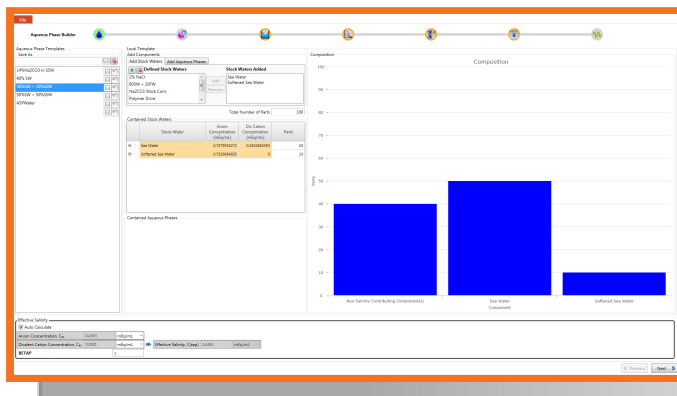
File

Aqueous Phase Builder

Aqueous Phase Templates
Save As
14%Na2CO3 in SSW
40% SW
50%SW + 10%SSW
90%SSW + 50%SSW
ASPWater

Local Template
Add Components
Add Stock Waters | Add Aqueous Phases
Defined Stock Waters
2% NaCl
60SW + 10FW
Na2CO3 Stock Conc
Polymer Drive
Add
Remove
Stock Waters Added
Sea Water
Softened Sea Water

Total Number of Parts 100

Contained Stock Waters

| | Stock Water | Anion Concentration (mEq/mL) | Div Cation Concentration (mEq/mL) | Parts |
|---|---|---|---|---|
| ⊞ | Sea Water | 0.7379934272 | 0.1403840395 | 50 |
| ⊞ | Softened Sea Water | 0.7026594805 | 0 | 10 |

Contained Aqueous Phases

Composition
Composition
100
90
80
70
60
50
40
30
20
10
0
Parts
Non Salinity Contributing Component(s)
Sea Water
Softened Sea Water
Component

Effective Salinity
Auto Calculate
Anion Concentration, C$_{An}$ 0.4201 mEq/mL
Divalent Cation Concentration, C$_{Di}$ 0.0701 mEq/mL
Effective Salinity, C(eq) 0.4201 mEq/mL
BETAP 1

Previous Next